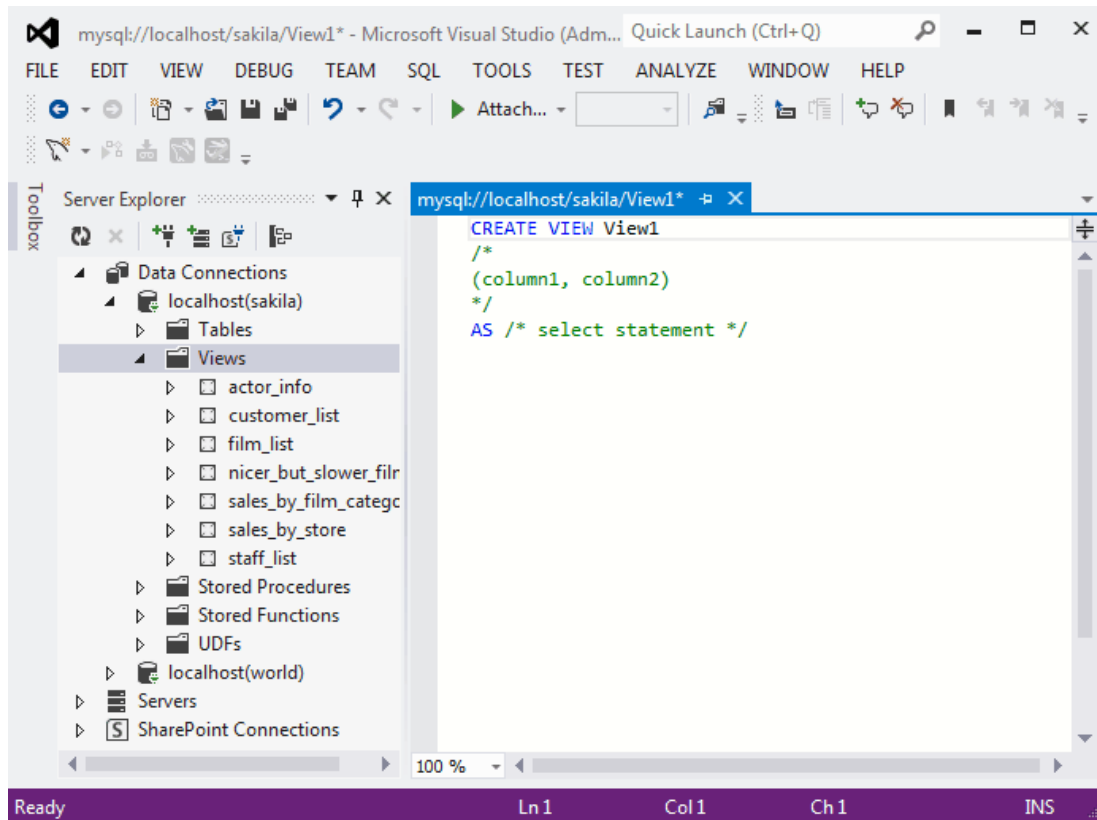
mysql://localhost/sakila/View1* - Microsoft Visual Studio (Adm... Quick Launch (Ctrl+Q)

FILE EDIT VIEW DEBUG TEAM SQL TOOLS TEST ANALYZE WINDOW HELP

Attach...

Toolbox

Server Explorer

Data Connections
localhost(sakila)
Tables
Views
actor_info
customer_list
film_list
nicer_but_slower_filr
sales_by_film_categc
sales_by_store
staff_list
Stored Procedures
Stored Functions
UDFs
localhost(world)
Servers
SharePoint Connections

mysql://localhost/sakila/View1*

CREATE VIEW View1
/*
(column1, column2)
*/
AS /* select statement */

100 %

Ready Ln 1 Col 1 Ch 1 INS